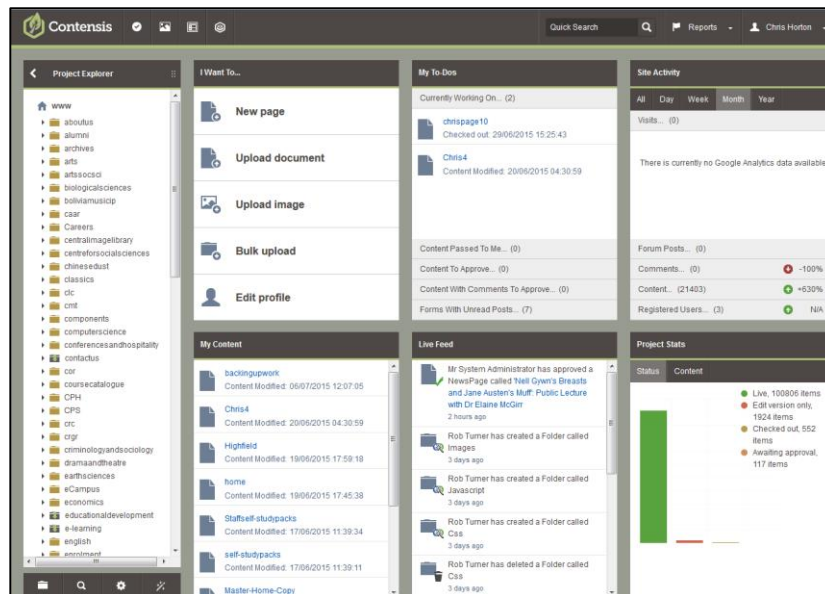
Contensis

Quick Search

Reports

Chris Horton

Project Explorer

www
aboutus
alumni
archives
arts
artssocsci
biologicalsciences
boliviamusicip
caar
Careers
centralimagelibrary
centreforsocialsciences
chinesedust
classics
clc
cmt
components
computerscience
conferencesandhospitality
contactus
cor
coursecatalogue
CPH
CPS
crc
crgr
criminologyandsociology
dramaandtheatre
earthsciences
eCampus
economics
educationaldevelopment
e-learning
english
enrolment

I Want To...

New page

Upload document

Upload image

Bulk upload

Edit profile

My To-Dos

Currently Working On... (2)

chrispage10
Checked out: 29/06/2015 15:25:43

Chris4
Content Modified: 20/06/2015 04:30:59

Content Passed To Me... (0)

Content To Approve... (0)

Content With Comments To Approve... (0)

Forms With Unread Posts... (7)

Site Activity

All Day Week Month Year

Visits... (0)

There is currently no Google Analytics data available

Forum Posts... (0)

Comments... (0) -100%

Content... (21403) +630%

Registered Users... (3) N/A

My Content

backingupwork
Content Modified: 06/07/2015 12:07:05

Chris4
Content Modified: 20/06/2015 04:30:59

Highfield
Content Modified: 19/06/2015 17:59:18

home
Content Modified: 19/06/2015 17:45:38

Staffself-studypacks
Content Modified: 17/06/2015 11:39:34

self-studypacks
Content Modified: 17/06/2015 11:39:11

Master-Home-Copy

Live Feed

Mr System Administrator has approved a NewsPage called 'Nell Gwyn's Breasts and Jane Austen's Muff: Public Lecture with Dr Elaine McGirr
2 hours ago

Rob Turner has created a Folder called Images
3 days ago

Rob Turner has created a Folder called Javascript
3 days ago

Rob Turner has created a Folder called Css
3 days ago

Rob Turner has deleted a Folder called Css
3 days ago

Project Stats

Status Content

Live, 100806 items
Edit version only, 1924 items
Checked out, 552 items
Awaiting approval, 117 items